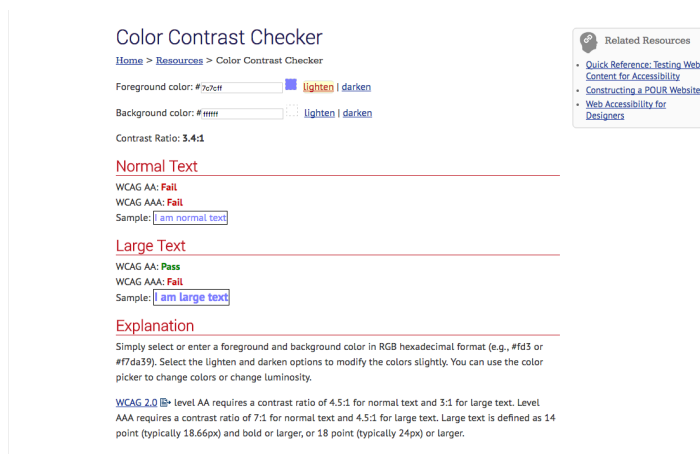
Color Contrast Checker

Home > Resources > Color Contrast Checker

Foreground color: #7c7cff lighten | darken

Background color: #ffffff lighten | darken

Contrast Ratio: 3.4:1

Normal Text

WCAG AA: Fail
WCAG AAA: Fail
Sample: I am normal text

Large Text

WCAG AA: Pass
WCAG AAA: Fail
Sample: I am large text

Explanation

Simply select or enter a foreground and background color in RGB hexadecimal format (e.g., #fd3 or #f7da39). Select the lighten and darken options to modify the colors slightly. You can use the color picker to change colors or change luminosity.

WCAG 2.0 level AA requires a contrast ratio of 4.5:1 for normal text and 3:1 for large text. Level AAA requires a contrast ratio of 7:1 for normal text and 4.5:1 for large text. Large text is defined as 14 point (typically 18.66px) and bold or larger, or 18 point (typically 24px) or larger.

Related Resources

Quick Reference: Testing Web Content for Accessibility
Constructing a POUR Website
Web Accessibility for Designers